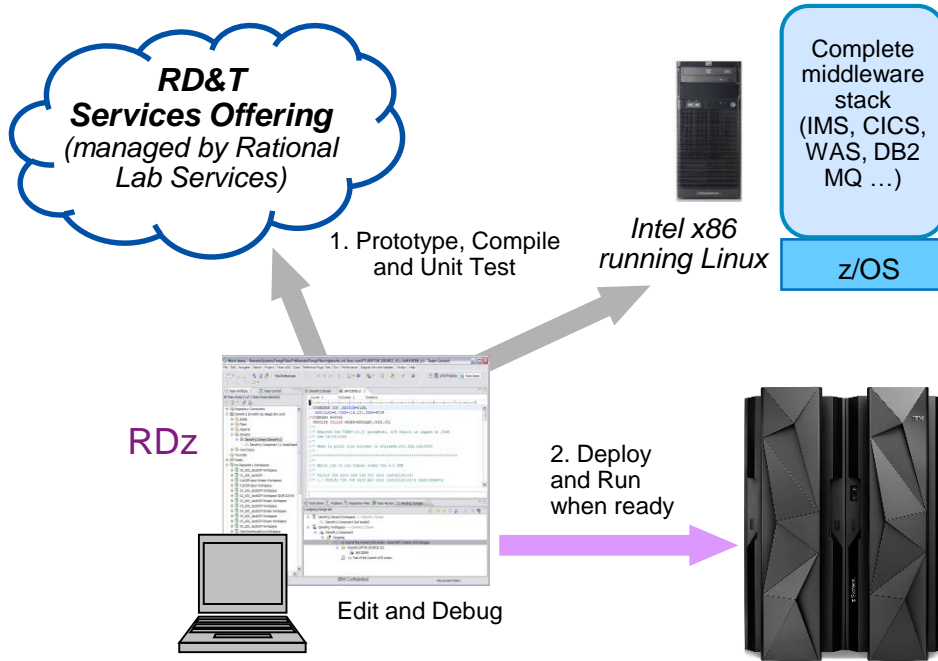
RD&T
Services Offering
(managed by Rational Lab Services)

Complete middleware stack (IMS, CICS, WAS, DB2 MQ …)

z/OS

Intel x86 running Linux

1. Prototype, Compile and Unit Test

RDz

2. Deploy and Run when ready

Edit and Debug

IBM